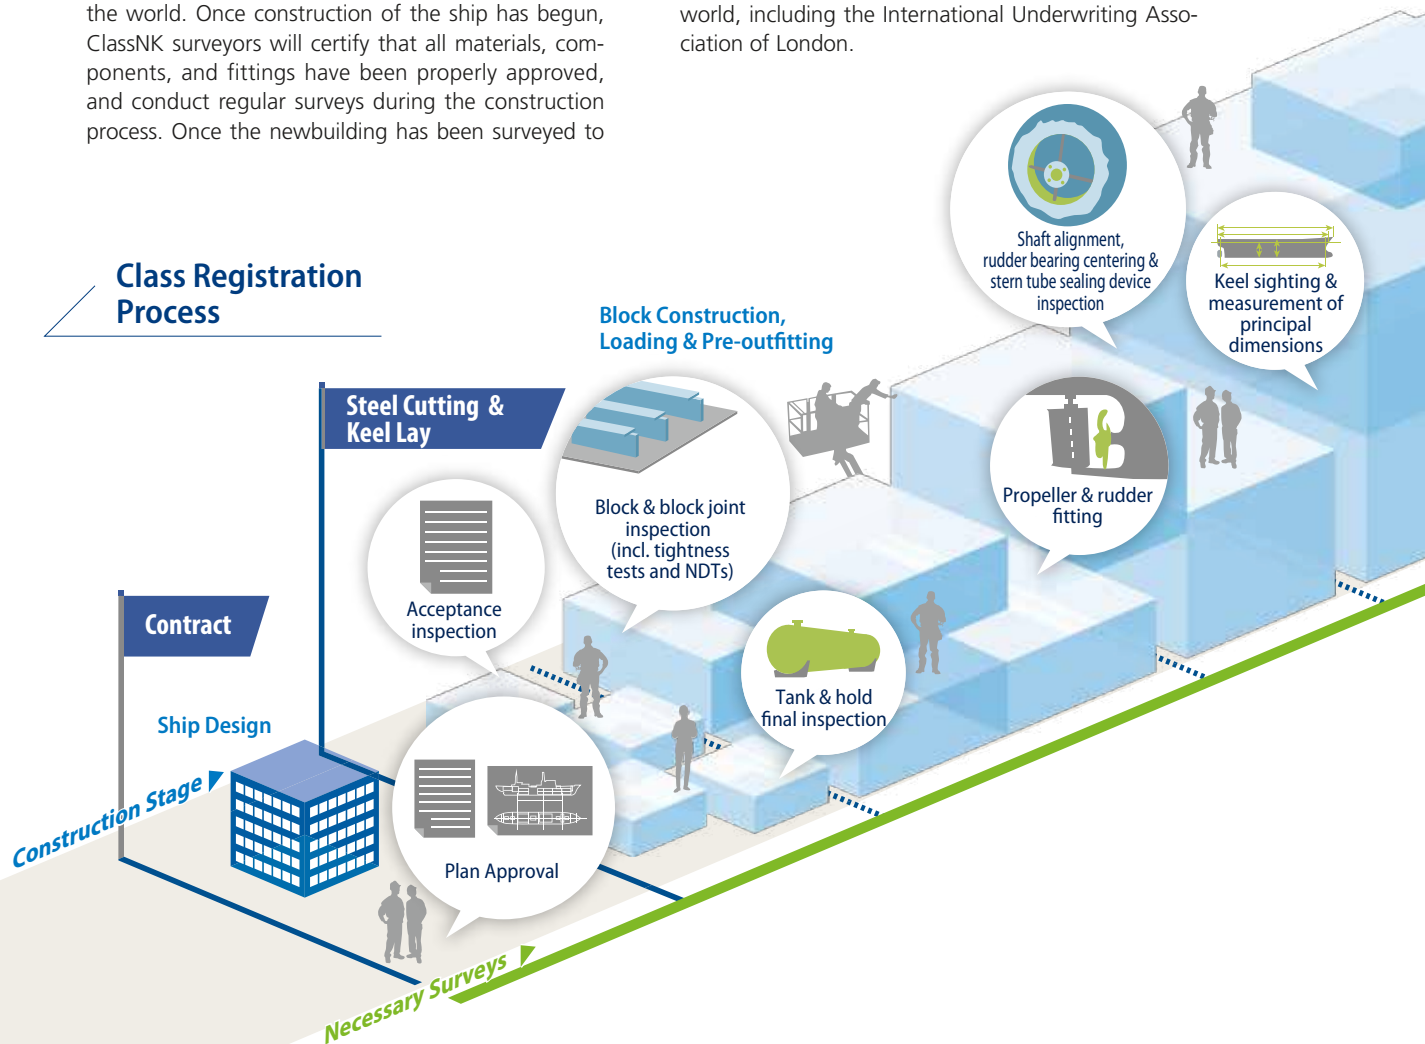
the world. Once construction of the ship has begun, ClassNK surveyors will certify that all materials, components, and fittings have been properly approved, and conduct regular surveys during the construction process. Once the newbuilding has been surveyed to

world, including the International Underwriting Association of London.

Class Registration Process

Steel Cutting & Keel Lay

Block Construction, Loading & Pre-outfitting

Shaft alignment, rudder bearing centering & stern tube sealing device inspection

Keel sighting & measurement of principal dimensions

Block & block joint inspection (incl. tightness tests and NDTs)

Propeller & rudder fitting

Acceptance inspection

Contract

Tank & hold final inspection

Ship Design

Construction Stage

Plan Approval

Necessary Surveys